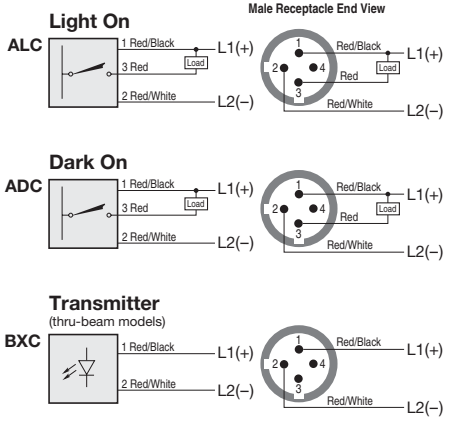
Male Receptacle End View

Light On

ALC

1 Red/Black
3 Red
Load
2 Red/White
L1(+)
L2(–)

1
2
4
3
Red/Black
Red
Load
Red/White
L1(+)
L2(–)

Dark On

ADC

1 Red/Black
3 Red
Load
2 Red/White
L1(+)
L2(–)

1
2
4
3
Red/Black
Red
Load
Red/White
L1(+)
L2(–)

Transmitter
(thru-beam models)

BXC

1 Red/Black
2 Red/White
L1(+)
L2(–)

1
2
4
3
Red/Black
Red/White
L1(+)
L2(–)